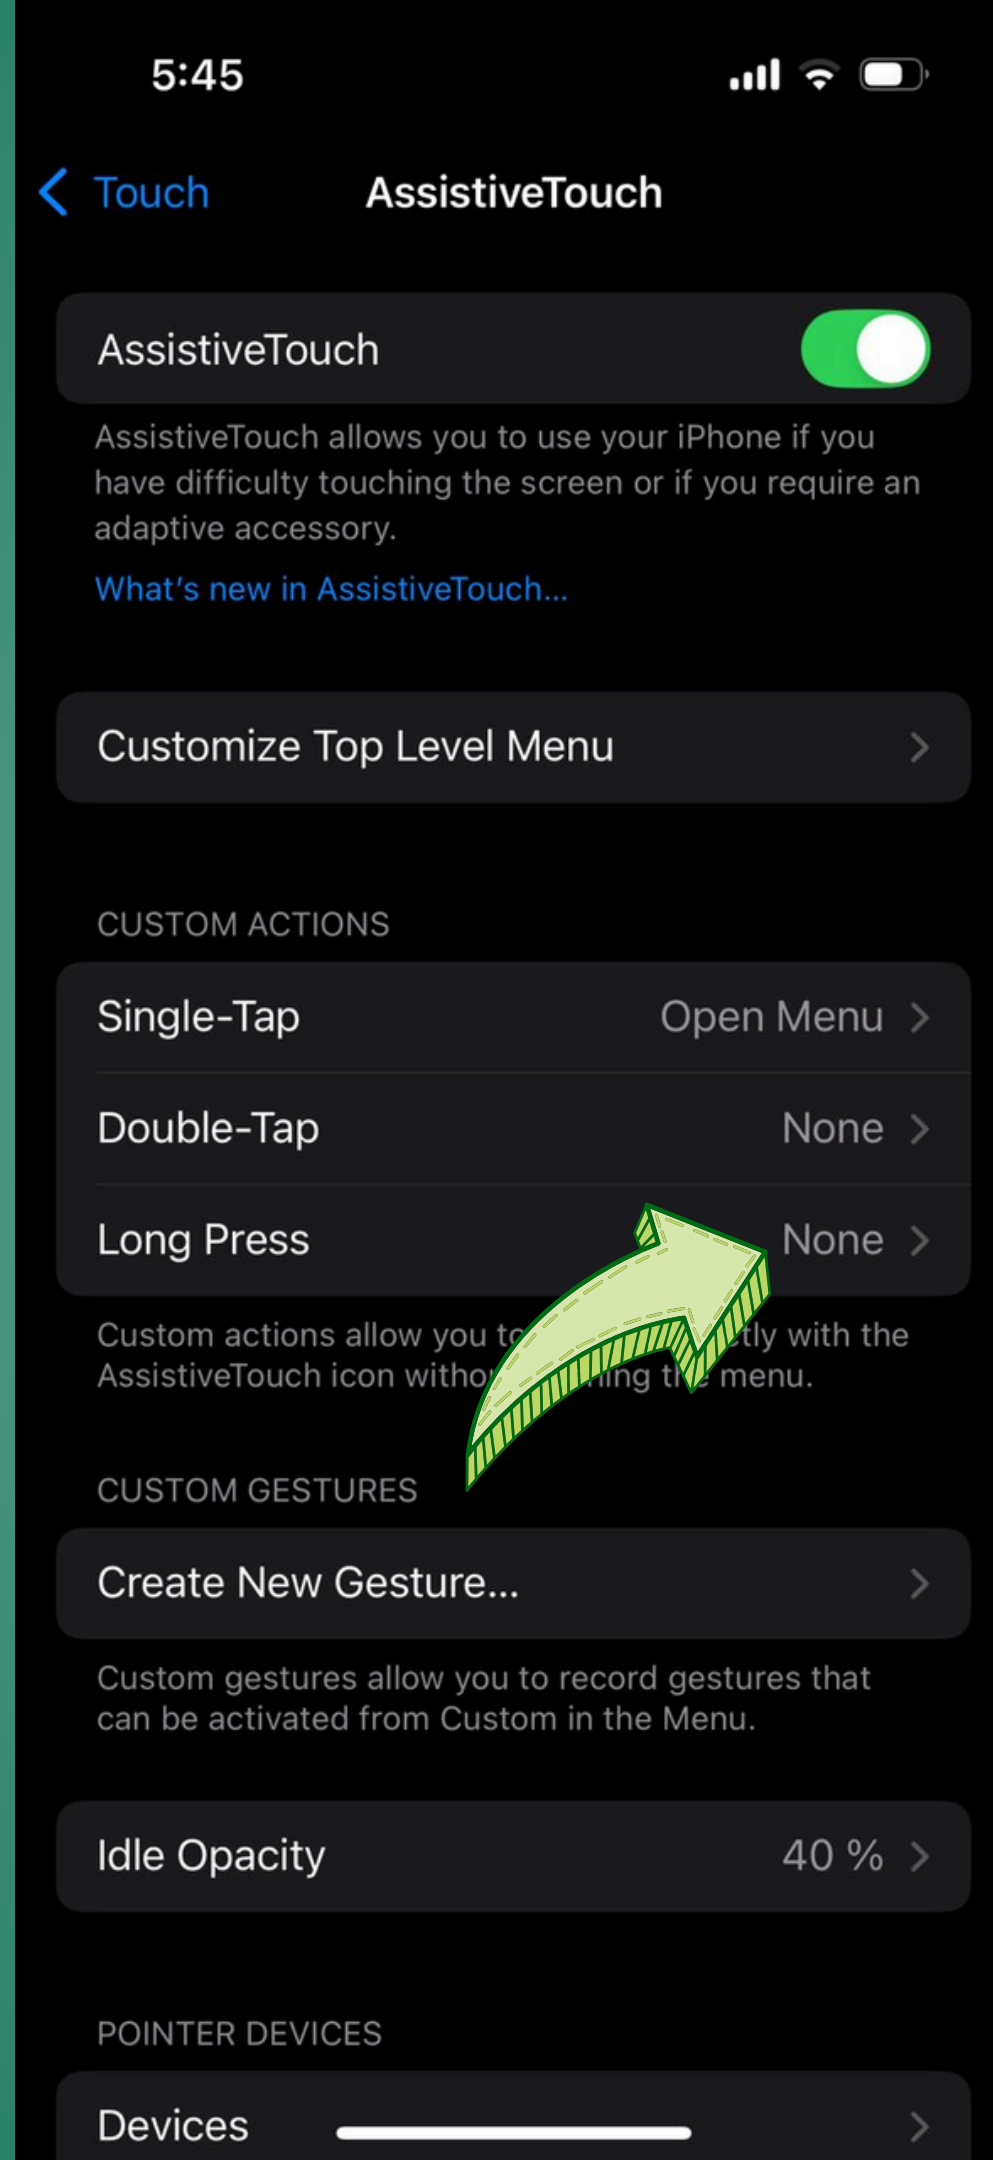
5:45

Touch AssistiveTouch

AssistiveTouch

AssistiveTouch allows you to use your iPhone if you have difficulty touching the screen or if you require an adaptive accessory.

What's new in AssistiveTouch...

Customize Top Level Menu

CUSTOM ACTIONS

Single-Tap Open Menu

Double-Tap None

Long Press None

Custom actions allow you t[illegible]tly with the AssistiveTouch icon witho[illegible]ing t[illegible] menu.

CUSTOM GESTURES

Create New Gesture...

Custom gestures allow you to record gestures that can be activated from Custom in the Menu.

Idle Opacity 40 %

POINTER DEVICES

Devices